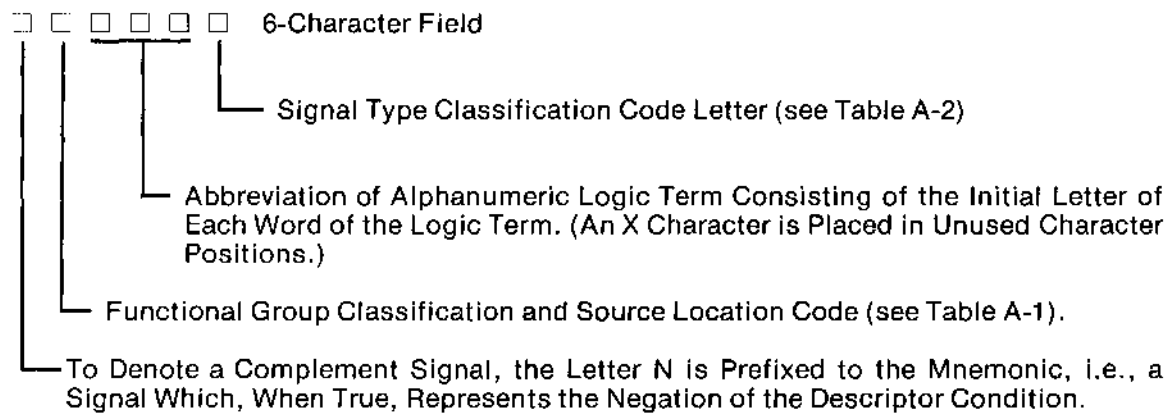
6-Character Field

Signal Type Classification Code Letter (see Table A-2)

Abbreviation of Alphanumeric Logic Term Consisting of the Initial Letter of Each Word of the Logic Term. (An X Character is Placed in Unused Character Positions.)

Functional Group Classification and Source Location Code (see Table A-1).

To Denote a Complement Signal, the Letter N is Prefixed to the Mnemonic, i.e., a Signal Which, When True, Represents the Negation of the Descriptor Condition.